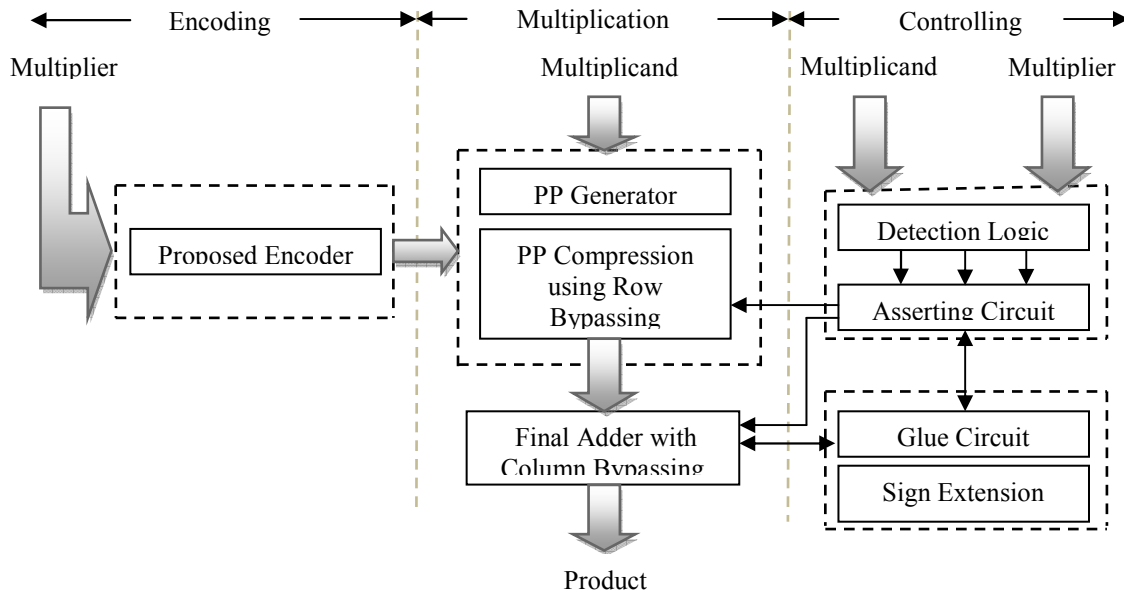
Encoding
Multiplication
Controlling

Multiplier
Multiplicand
Multiplicand
Multiplier

PP Generator
Proposed Encoder
PP Compression using Row Bypassing
Detection Logic
Asserting Circuit
Final Adder with Column Bypassing
Glue Circuit
Sign Extension

Product